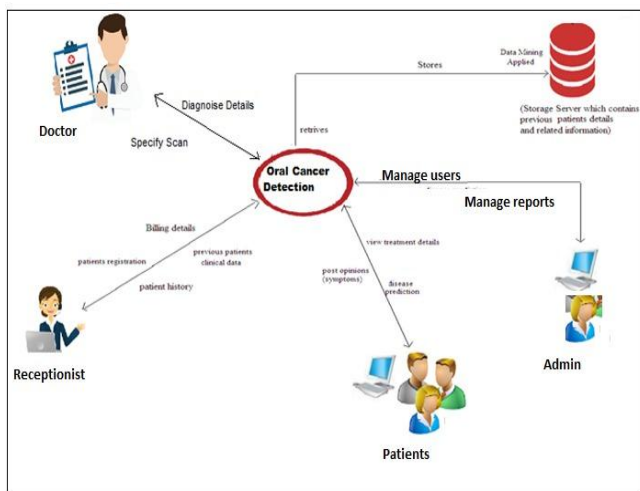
Doctor

Diagnoise Details

Specify Scan

Stores

Data Mining Applied

(Storage Server which contains previous patients details and related information)

retrives

Oral Cancer Detection

Manage users

Manage reports

Billing details

patients registration

previous patients clinical data

patient history

view treatment details

post opinions (symptoms)

disease prediction

Receptionist

Admin

Patients